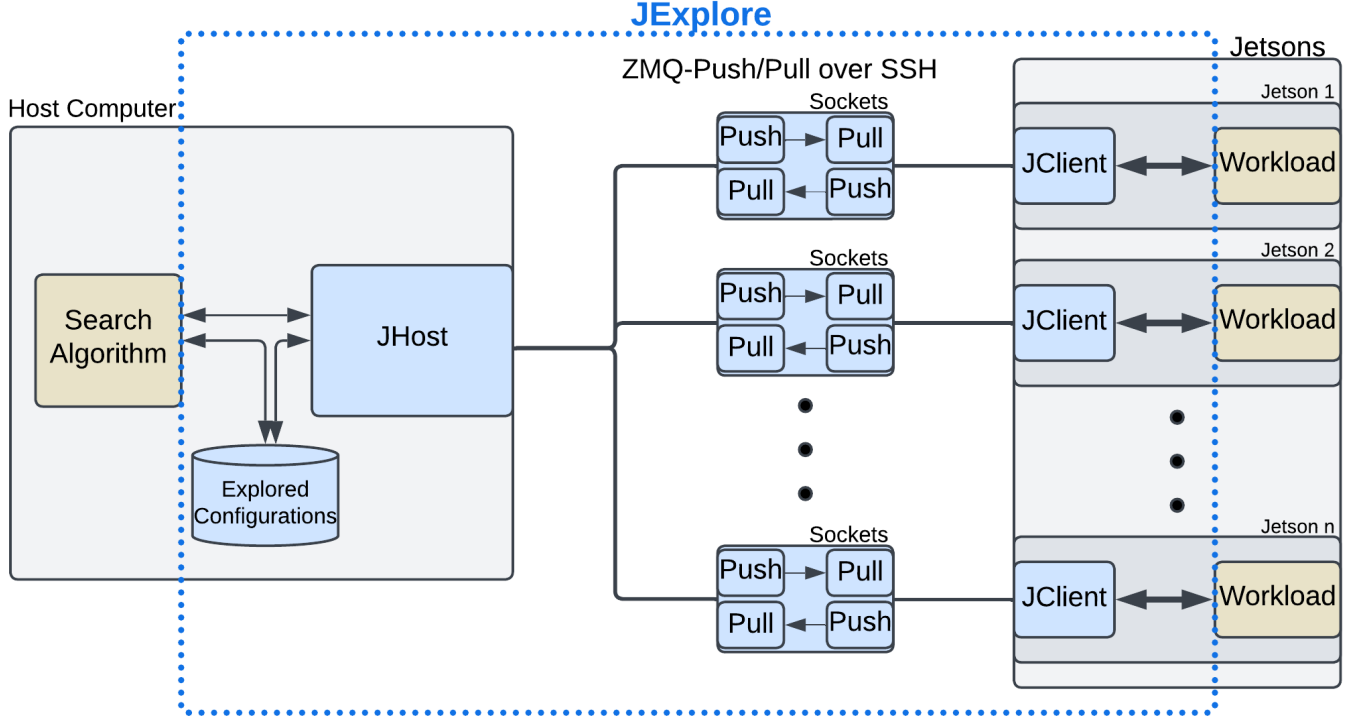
JExplore

Jetsons

ZMQ-Push/Pull over SSH

Host Computer

Sockets

Push Pull

Pull Push

Jetson 1

JClient

Workload

Sockets

Push Pull

Pull Push

Jetson 2

JClient

Workload

Search Algorithm

JHost

Explored Configurations

Sockets

Push Pull

Pull Push

Jetson n

JClient

Workload